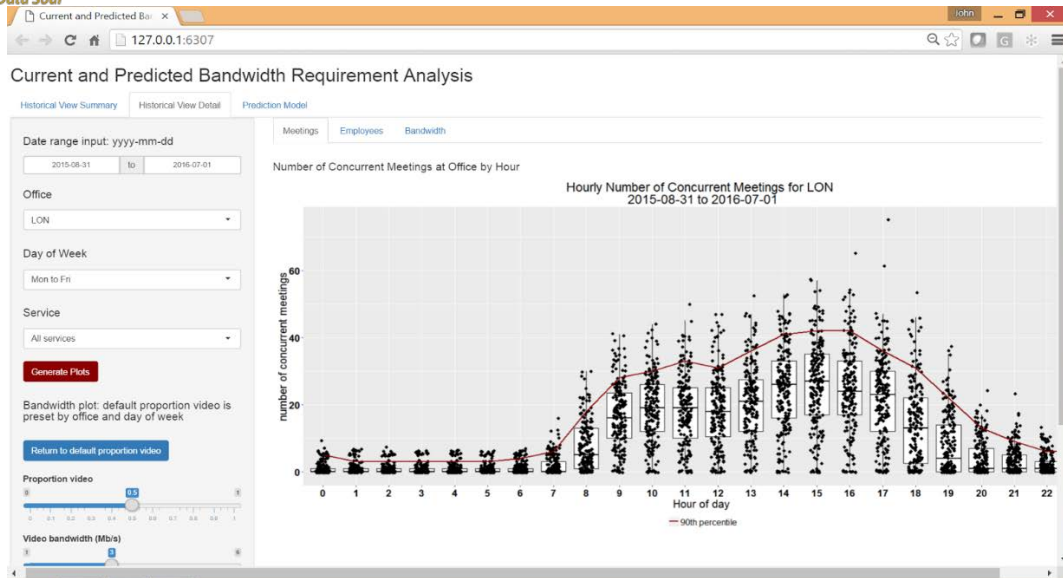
Data Sour

Current and Predicted Ba ×

John

127.0.0.1:6307

Current and Predicted Bandwidth Requirement Analysis

Historical View Summary | Historical View Detail | Prediction Model

Date range input: yyyy-mm-dd

2015-08-31 to 2016-07-01

Office

LON

Day of Week

Mon to Fri

Service

All services

Generate Plots

Bandwidth plot: default proportion video is preset by office and day of week

Return to default proportion video

Proportion video

0 0.5 1

0 0.1 0.2 0.3 0.4 0.5 0.6 0.7 0.8 0.9 1

Video bandwidth (Mb/s)

1 3 6

Meetings | Employees | Bandwidth

Number of Concurrent Meetings at Office by Hour

Hourly Number of Concurrent Meetings for LON
2015-08-31 to 2016-07-01

number of concurrent meetings

60
40
20
0

0 1 2 3 4 5 6 7 8 9 10 11 12 13 14 15 16 17 18 19 20 21 22

Hour of day

90th percentile